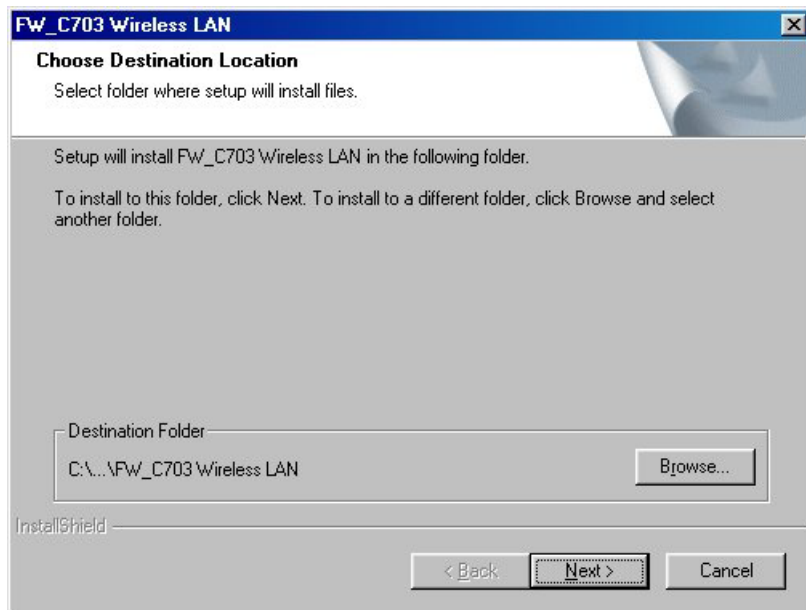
FW_C703 Wireless LAN

Choose Destination Location

Select folder where setup will install files.

Setup will install FW_C703 Wireless LAN in the following folder.

To install to this folder, click Next. To install to a different folder, click Browse and select another folder.

Destination Folder

C:\...\FW_C703 Wireless LAN

Browse...

InstallShield

< Back

Next >

Cancel